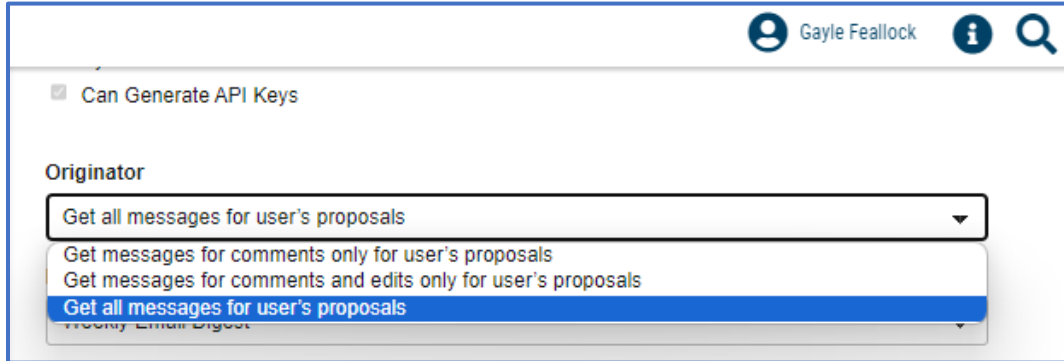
Gayle Feallock

Can Generate API Keys

Originator

Get all messages for user's proposals

Get messages for comments only for user's proposals
Get messages for comments and edits only for user's proposals
Get all messages for user's proposals

Weekly Email Digest